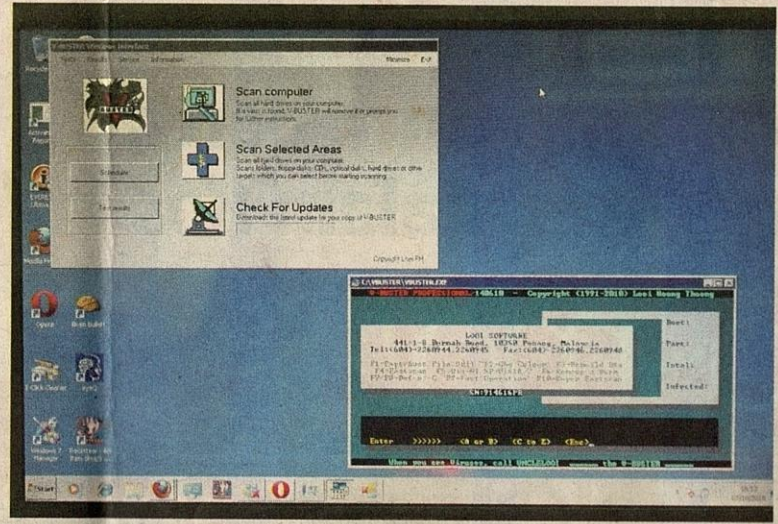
V-BUSTER Windows Interface

Minimize Exit

Scan computer
Scan all hard drives on your computer. If a virus is found, V-BUSTER will remove it or prompt you for further instructions.

Scan Selected Areas
Scan all hard drives on your computer. Scans folders, floppy disks, CDs, optical disks, hard drives or other targets which you can select before starting scanning.

Check For Updates
Download the latest update for your copy of V-BUSTER

Schedule

Copyright Looi FH

C:\VBUSTER\VBUSTER.EXE

V-BUSTER PROFESSIONAL-140610 - Copyright (1991-2010) Looi Hoong Thoong

LOOI SOFTWARE
441-1-8 Bermah Road, 10350 Penang, Malaysia
Tel:(604)-2260944,2260945 Fax:(604)-2260946,2260948

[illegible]

SN:714614PR

Boot:
Part:
Total:
Infected:

Enter >>>>> (A or B) (C to Z) (Esc)

When you see Viruses, call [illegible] the V-BUSTER

Opera
Brain buster
Start